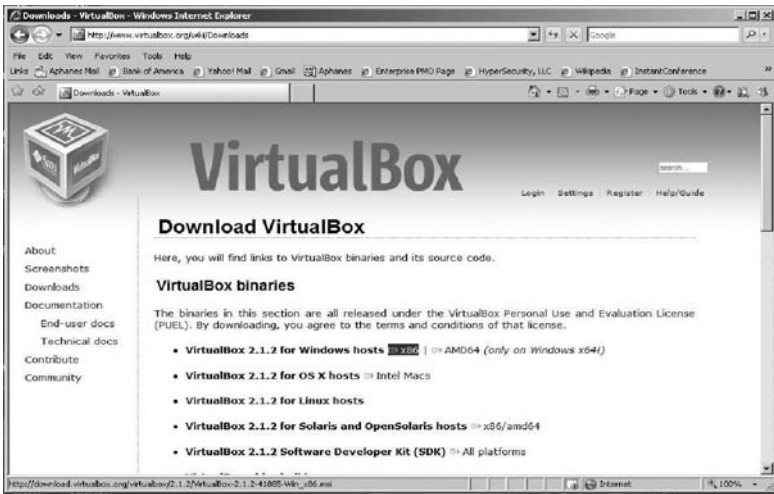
Downloads - VirtualBox - Windows Internet Explorer

http://www.virtualbox.org/wiki/Downloads

Google

File Edit View Favorites Tools Help

Links Aphanes Mail Bank of America Yahoo! Mail Gmail Aphanes Enterprise PMO Page HyperSecurity, LLC Wikipedia InstantConference

Downloads - VirtualBox

Page Tools

VirtualBox

search...

Login | Settings | Register | Help/Guide

Download VirtualBox

About
Screenshots
Downloads
Documentation
End-user docs
Technical docs
Contribute
Community

Here, you will find links to VirtualBox binaries and its source code.

VirtualBox binaries

The binaries in this section are all released under the VirtualBox Personal Use and Evaluation License (PUEL). By downloading, you agree to the terms and conditions of that license.

• VirtualBox 2.1.2 for Windows hosts ⇒ x86 | ⇒ AMD64 (only on Windows x64!)

• VirtualBox 2.1.2 for OS X hosts ⇒ Intel Macs

• VirtualBox 2.1.2 for Linux hosts

• VirtualBox 2.1.2 for Solaris and OpenSolaris hosts ⇒ x86/amd64

• VirtualBox 2.1.2 Software Developer Kit (SDK) ⇒ All platforms

http://download.virtualbox.org/virtualbox/2.1.2/VirtualBox-2.1.2-41885-Win_x86.msi

Internet

100%